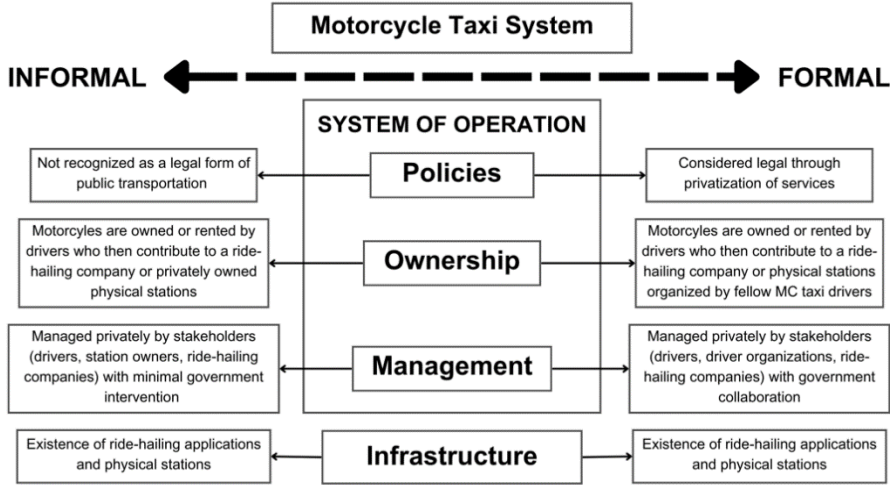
Motorcycle Taxi System

INFORMAL

FORMAL

SYSTEM OF OPERATION

Not recognized as a legal form of public transportation

Policies

Considered legal through privatization of services

Motorcyles are owned or rented by drivers who then contribute to a ride-hailing company or privately owned physical stations

Ownership

Motorcyles are owned or rented by drivers who then contribute to a ride-hailing company or physical stations organized by fellow MC taxi drivers

Managed privately by stakeholders (drivers, station owners, ride-hailing companies) with minimal government intervention

Management

Managed privately by stakeholders (drivers, driver organizations, ride-hailing companies) with government collaboration

Existence of ride-hailing applications and physical stations

Infrastructure

Existence of ride-hailing applications and physical stations